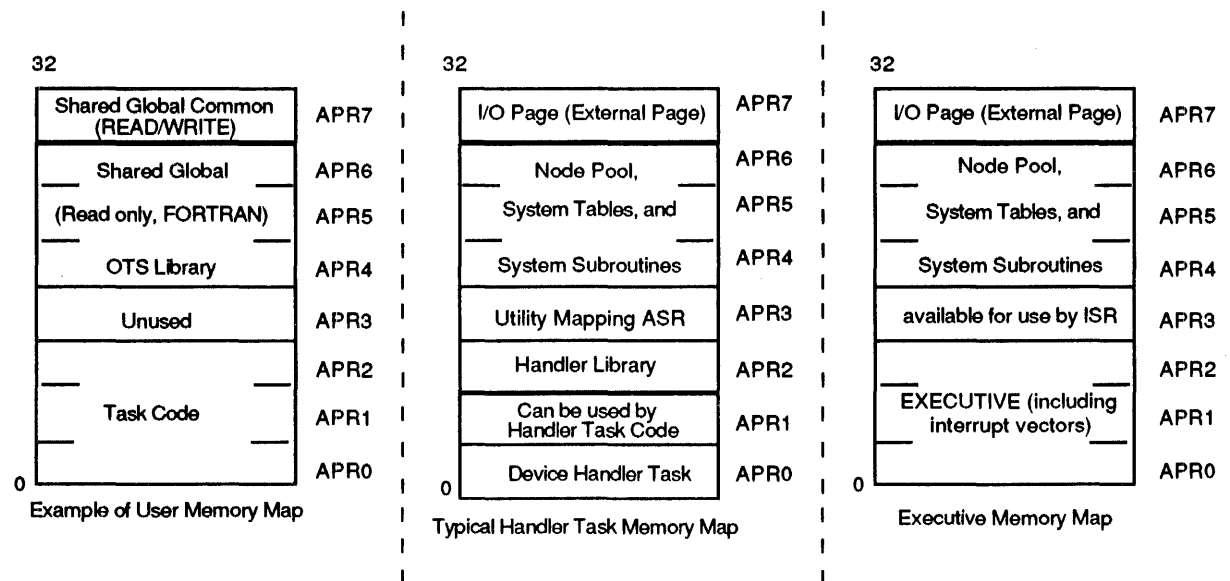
32

Shared Global Common (READ/WRITE) APR7

Shared Global APR6

(Read only, FORTRAN) APR5

OTS Library APR4

Unused APR3

APR2

Task Code APR1

APR0

0

Example of User Memory Map

32

I/O Page (External Page) APR7

Node Pool, APR6

System Tables, and APR5

System Subroutines APR4

Utility Mapping ASR APR3

Handler Library APR2

Can be used by Handler Task Code APR1

Device Handler Task APR0

0

Typical Handler Task Memory Map

32

I/O Page (External Page) APR7

Node Pool, APR6

System Tables, and APR5

System Subroutines APR4

available for use by ISR APR3

APR2

EXECUTIVE (including interrupt vectors) APR1

APR0

0

Executive Memory Map